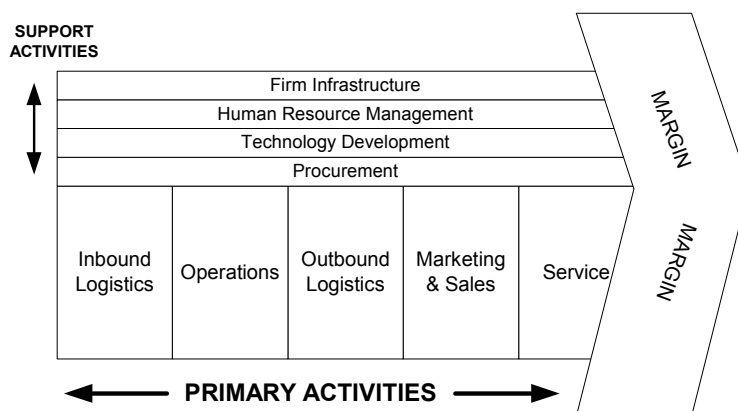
SUPPORT ACTIVITIES

Firm Infrastructure

Human Resource Management

Technology Development

Procurement

MARGIN

Inbound Logistics

Operations

Outbound Logistics

Marketing & Sales

Service

MARGIN

PRIMARY ACTIVITIES